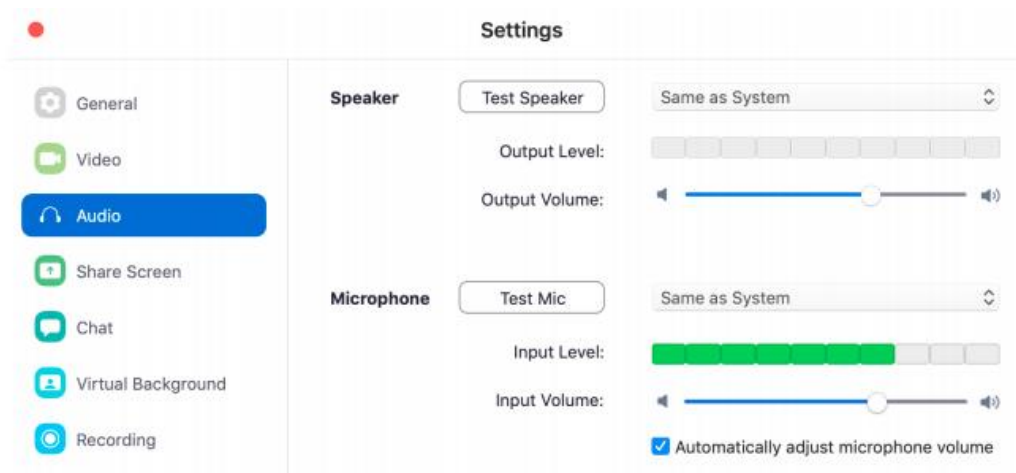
Settings

General
Video
Audio
Share Screen
Chat
Virtual Background
Recording

Speaker Test Speaker Same as System
Output Level:
Output Volume:

Microphone Test Mic Same as System
Input Level:
Input Volume:
Automatically adjust microphone volume